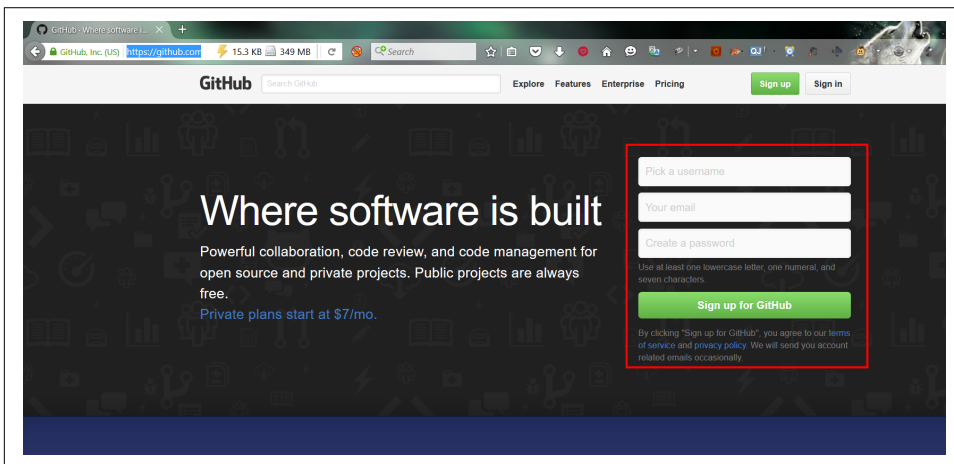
GitHub · Where software i... ×

GitHub, Inc. (US) https://github.com 15.3 KB 349 MB Search

GitHub Search GitHub Explore Features Enterprise Pricing Sign up Sign in

Where software is built

Powerful collaboration, code review, and code management for open source and private projects. Public projects are always free.

Private plans start at $7/mo.

Pick a username

Your email

Create a password

Use at least one lowercase letter, one numeral, and seven characters.

Sign up for GitHub

By clicking "Sign up for GitHub", you agree to our terms of service and privacy policy. We will send you account related emails occasionally.